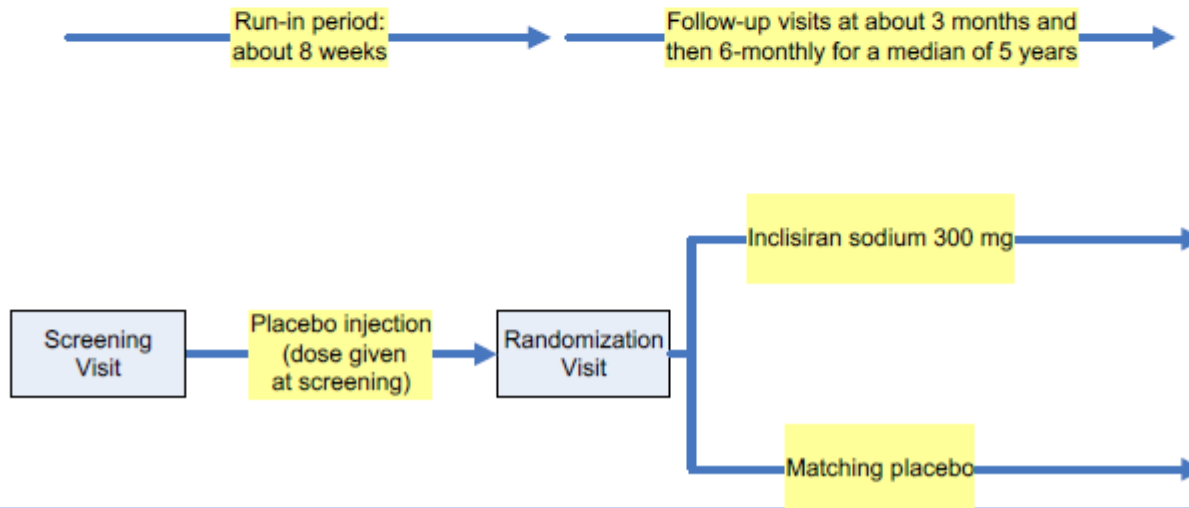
Run-in period: about 8 weeks

Follow-up visits at about 3 months and then 6-monthly for a median of 5 years

Screening Visit

Placebo injection (dose given at screening)

Randomization Visit

Inclisiran sodium 300 mg

Matching placebo